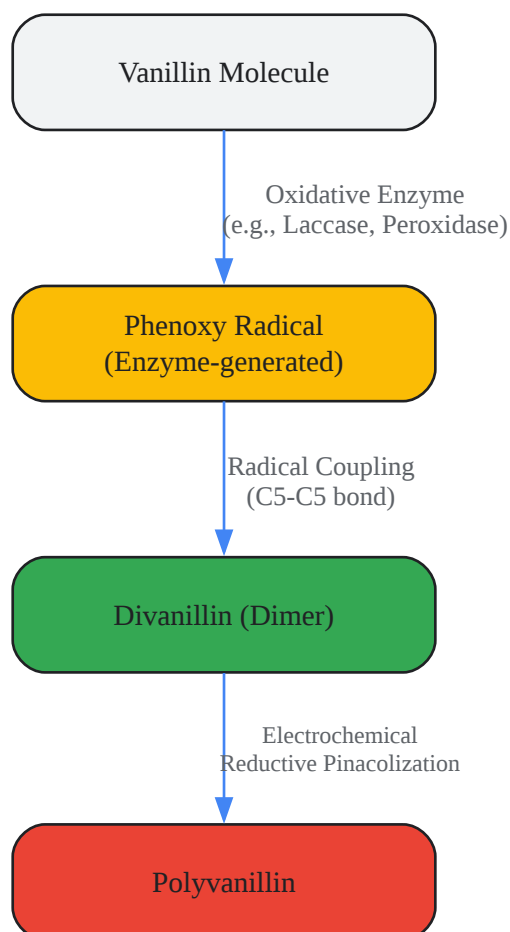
Vanillin Molecule

Oxidative Enzyme
(e.g., Laccase, Peroxidase)

Phenoxy Radical
(Enzyme-generated)

Radical Coupling
(C5-C5 bond)

Divanillin (Dimer)

Electrochemical
Reductive Pinacolization

Polyvanillin